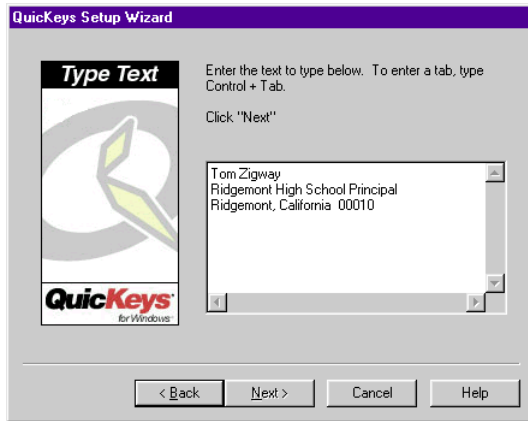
QuicKeys Setup Wizard

Type Text

Enter the text to type below. To enter a tab, type Control + Tab.

Click "Next"

Tom Zigway
Ridgemont High School Principal
Ridgemont, California 00010

QuicKeys
for Windows

< Back

Next >

Cancel

Help